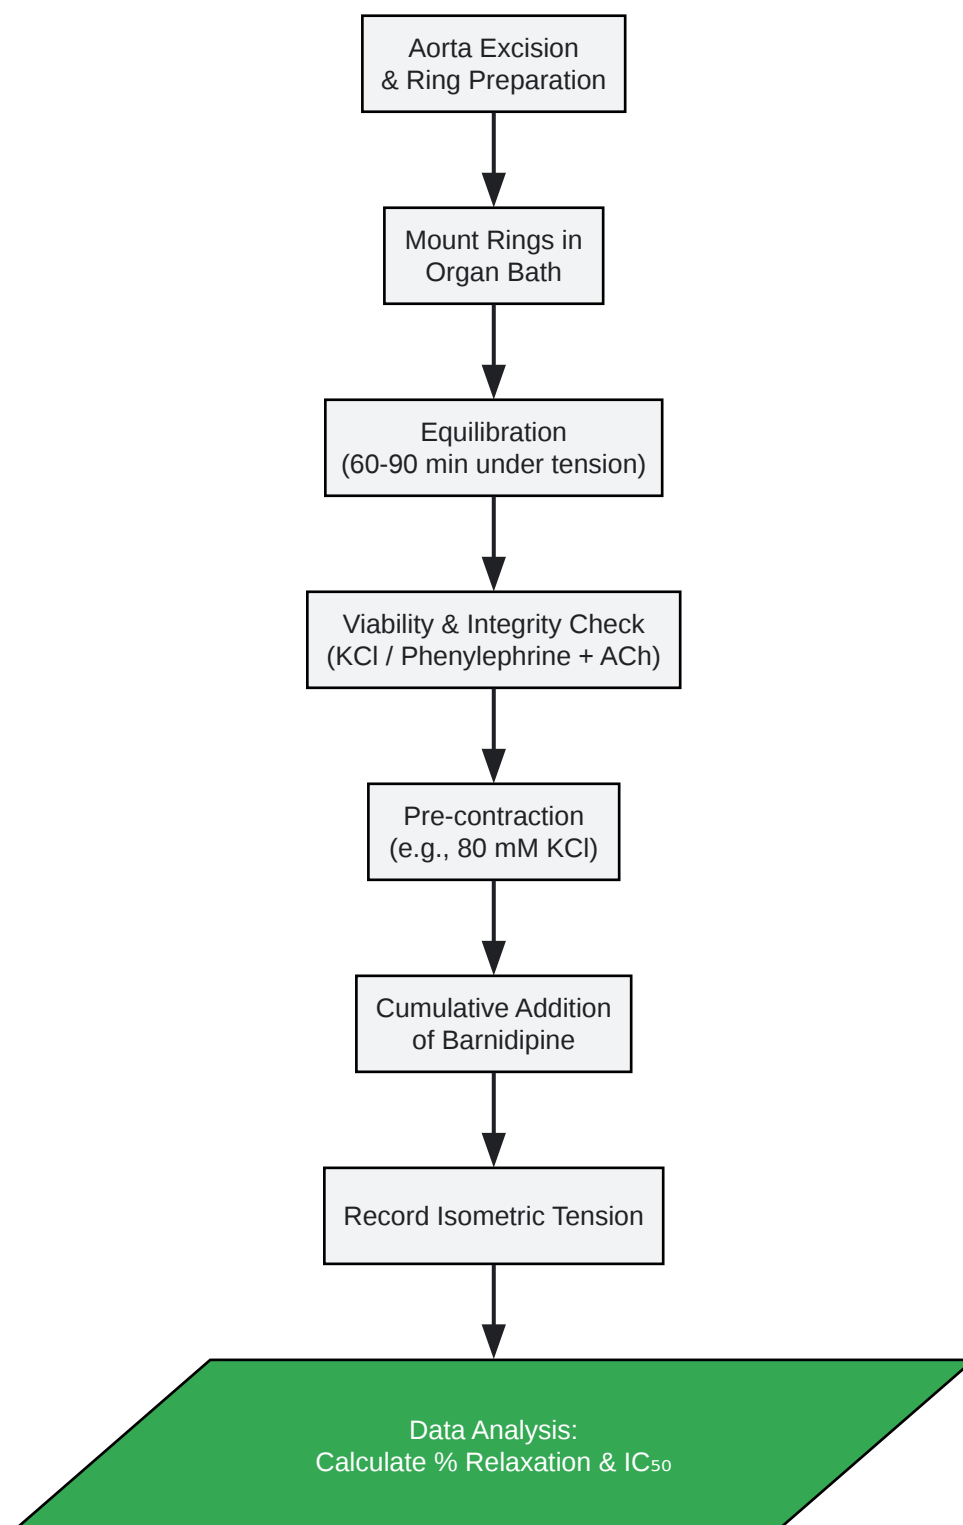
Aorta Excision
& Ring Preparation

Mount Rings in
Organ Bath

Equilibration
(60-90 min under tension)

Viability & Integrity Check
(KCl / Phenylephrine + ACh)

Pre-contraction
(e.g., 80 mM KCl)

Cumulative Addition
of Barnidipine

Record Isometric Tension

Data Analysis:
Calculate % Relaxation & $IC_{50}$